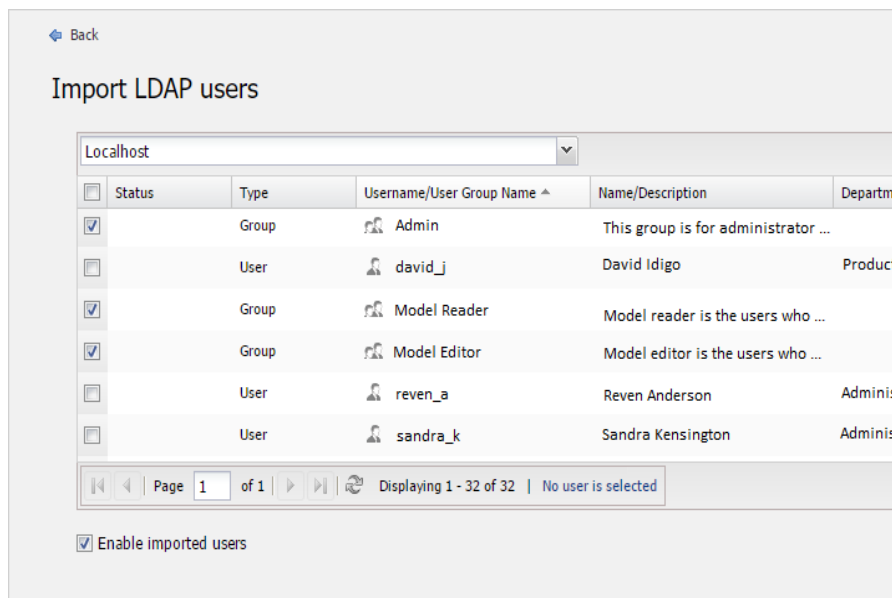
Back

Import LDAP users

Localhost

| | Status | Type | Username/User Group Name | Name/Description | Departm |
|---|---|---|---|---|---|
| ☑ | | Group | Admin | This group is for administrator ... | |
| ☐ | | User | david_j | David Idigo | Product |
| ☑ | | Group | Model Reader | Model reader is the users who ... | |
| ☑ | | Group | Model Editor | Model editor is the users who ... | |
| ☐ | | User | reven_a | Reven Anderson | Adminis |
| ☐ | | User | sandra_k | Sandra Kensington | Adminis |

Page 1 of 1 | Displaying 1 - 32 of 32 | No user is selected

Enable imported users